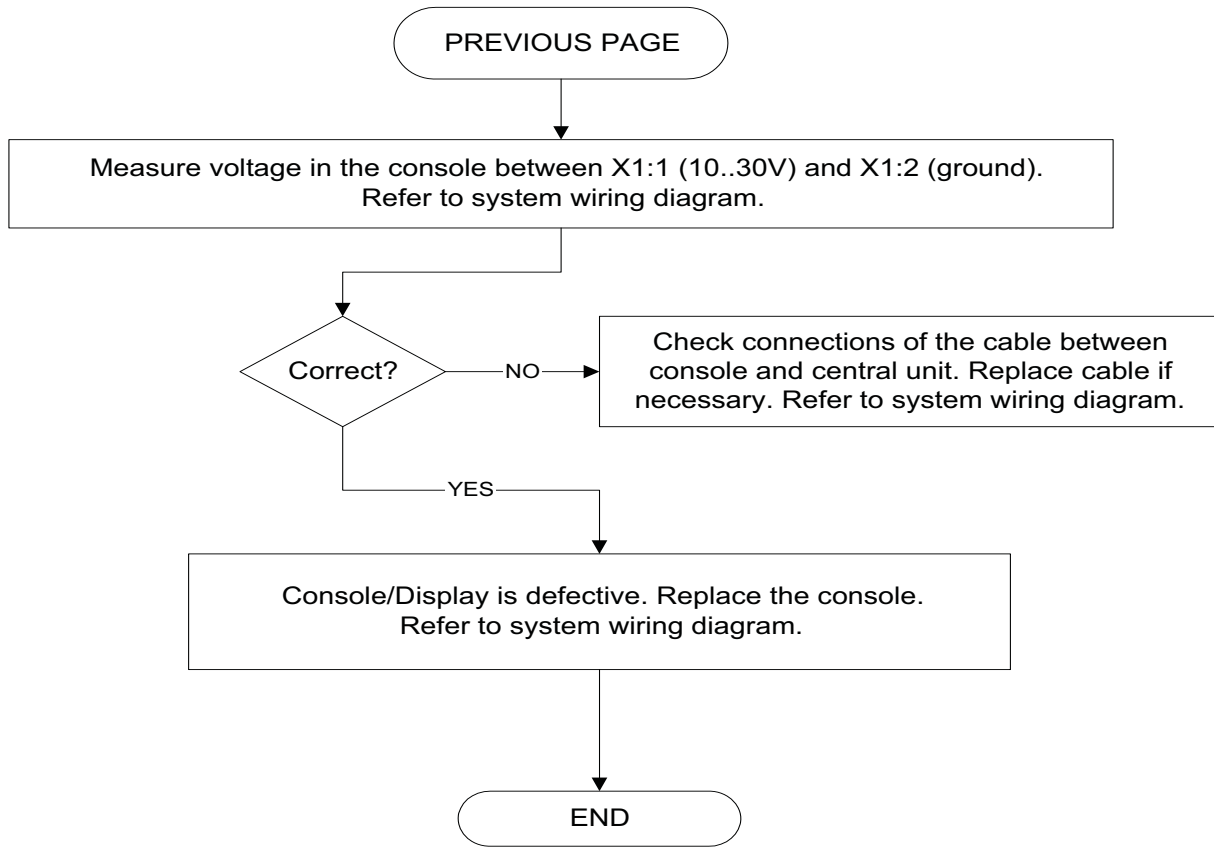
PREVIOUS PAGE

Measure voltage in the console between X1:1 (10..30V) and X1:2 (ground). Refer to system wiring diagram.

Correct?

NO

Check connections of the cable between console and central unit. Replace cable if necessary. Refer to system wiring diagram.

YES

Console/Display is defective. Replace the console. Refer to system wiring diagram.

END